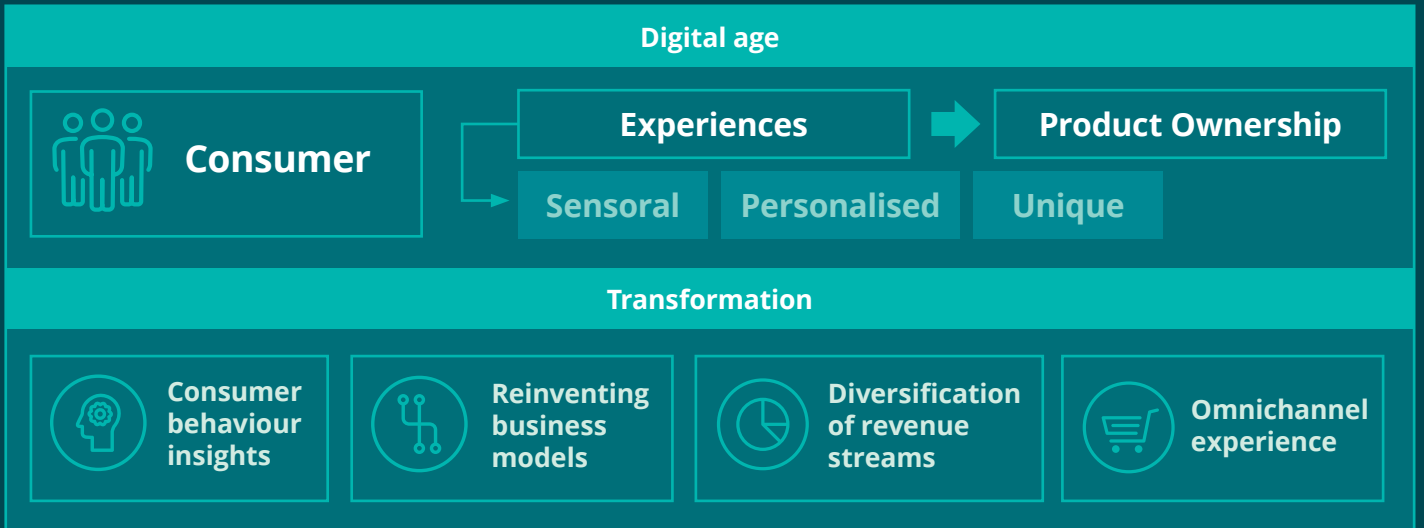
Digital age

Consumer

Experiences

Product Ownership

Sensoral

Personalised

Unique

Transformation

Consumer behaviour insights

Reinventing business models

Diversification of revenue streams

Omnichannel experience